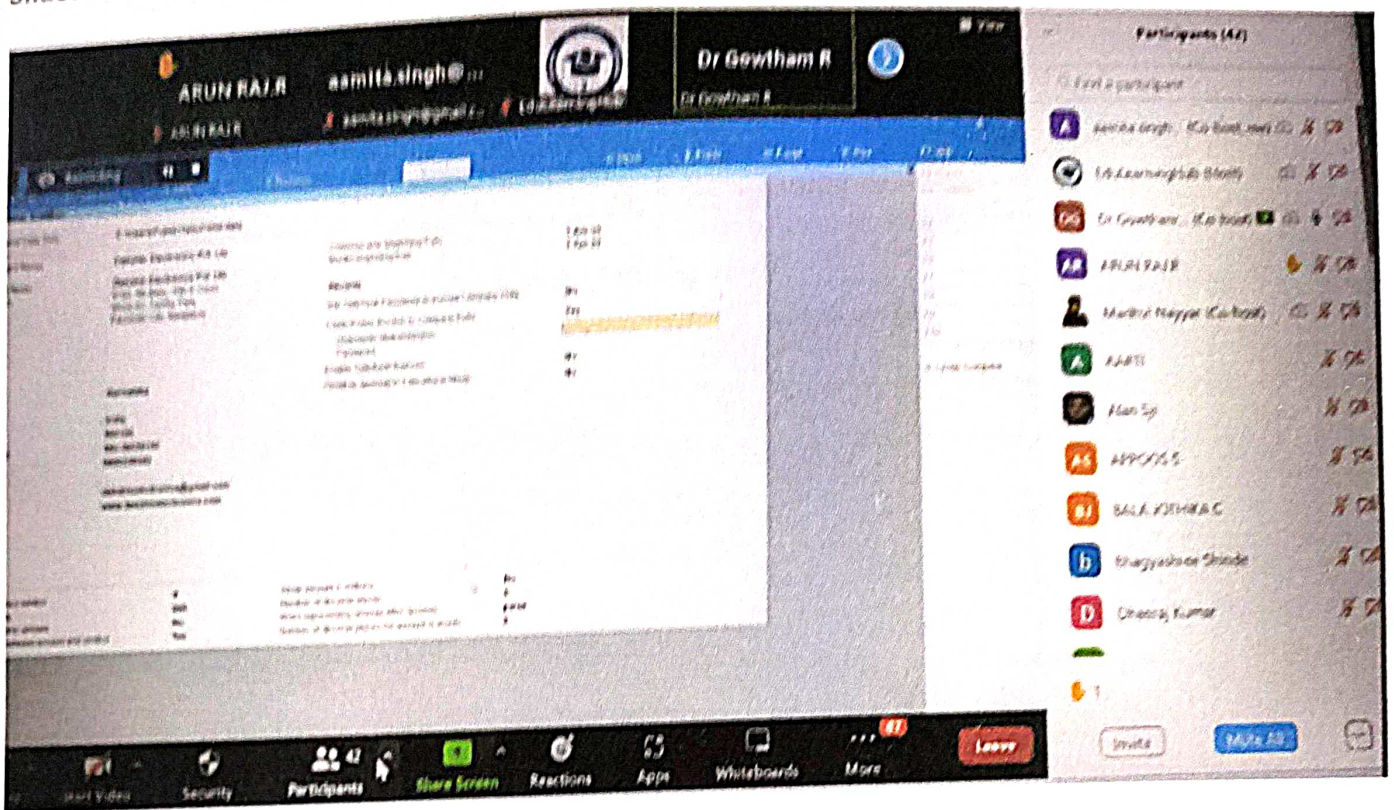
ARUN RAJ R

ARUN RAJ R

aamita.singh@...

aamita.singh@gmail.c...

Dr Gowtham R

Dr Gowtham R

View

Participants (42)

Find a participant

aamita singh (Co-host, me)

LN Learninghub (Host)

Dr Gowtham... (Co-host)

ARUN RAJ R

Murlirut Nayyar (Co-host)

AARTI

Alan Syj

APPOOS S

BALA JOTHIKA C

Bhagyashree Shinde

Dheeraj Kumar

1

Invite

Mute All

Recording

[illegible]

Start Video

Security

Participants 42

Share Screen

Reactions

Apps

Whiteboards

More

Leave